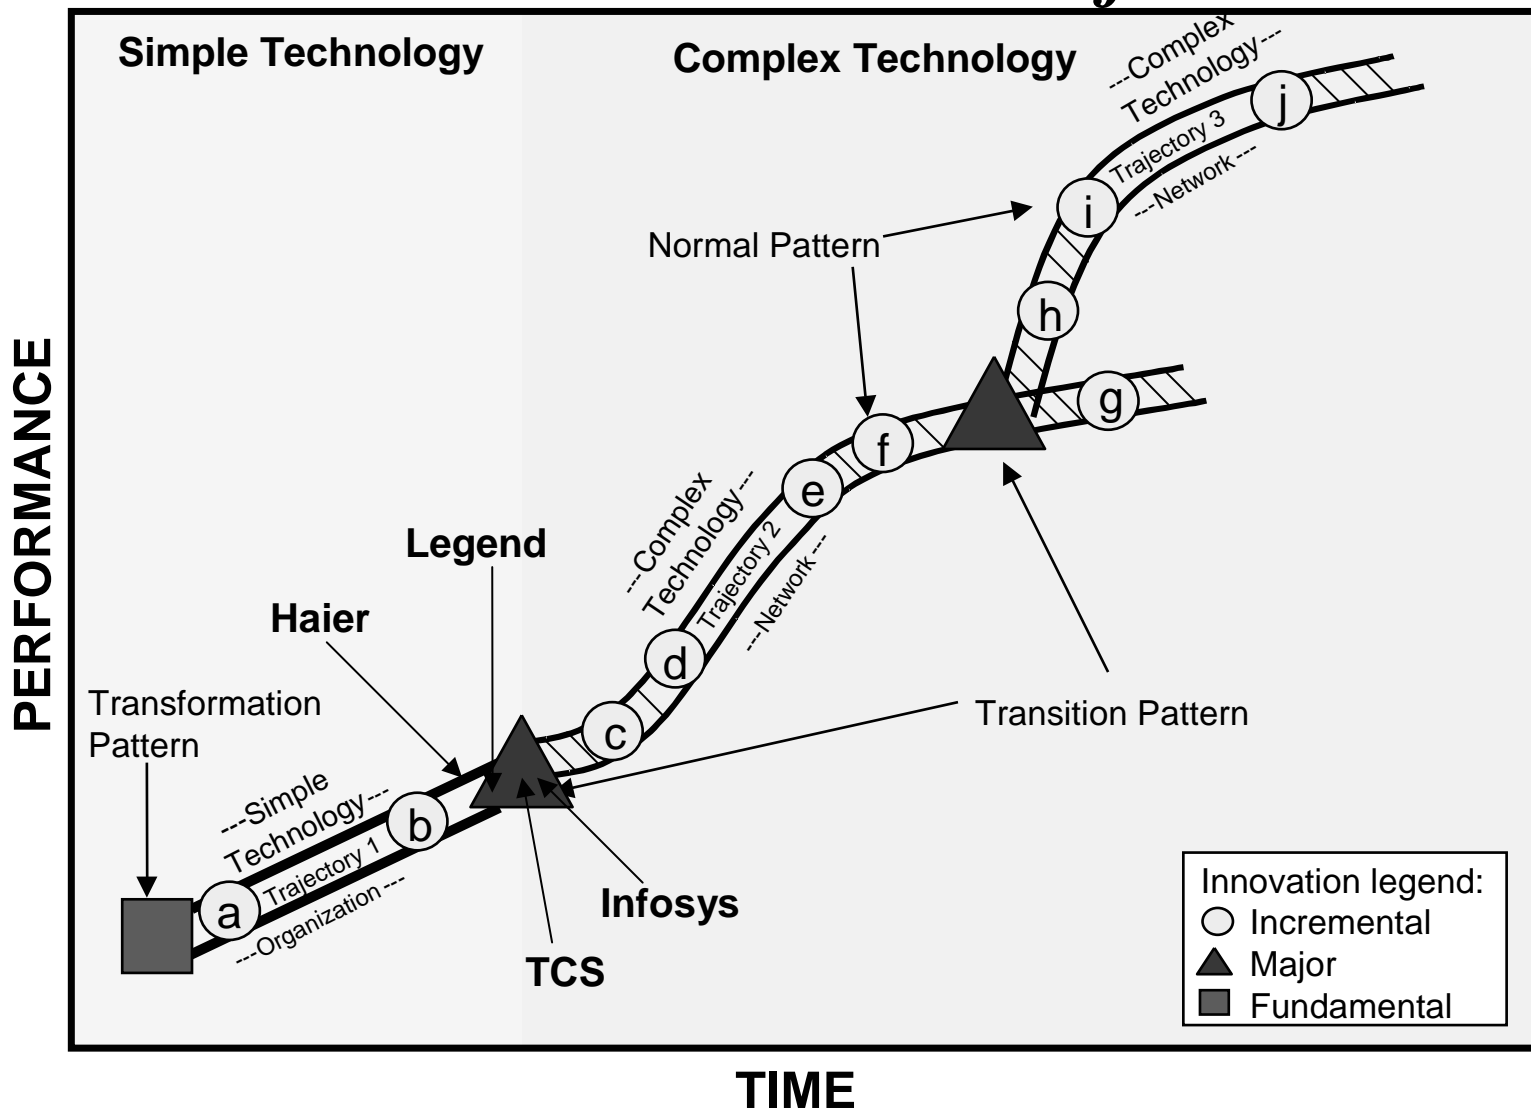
Simple Technology

Complex Technology

---Complex Technology---

Trajectory 3

---Network---

j

i

Normal Pattern

h

g

f

e

---Complex Technology---

Trajectory 2

---Network---

d

c

Legend

Haier

Transformation Pattern

Transition Pattern

---Simple Technology---

Trajectory 1

---Organization---

b

a

Infosys

TCS

PERFORMANCE

Innovation legend:
Incremental
Major
Fundamental

TIME